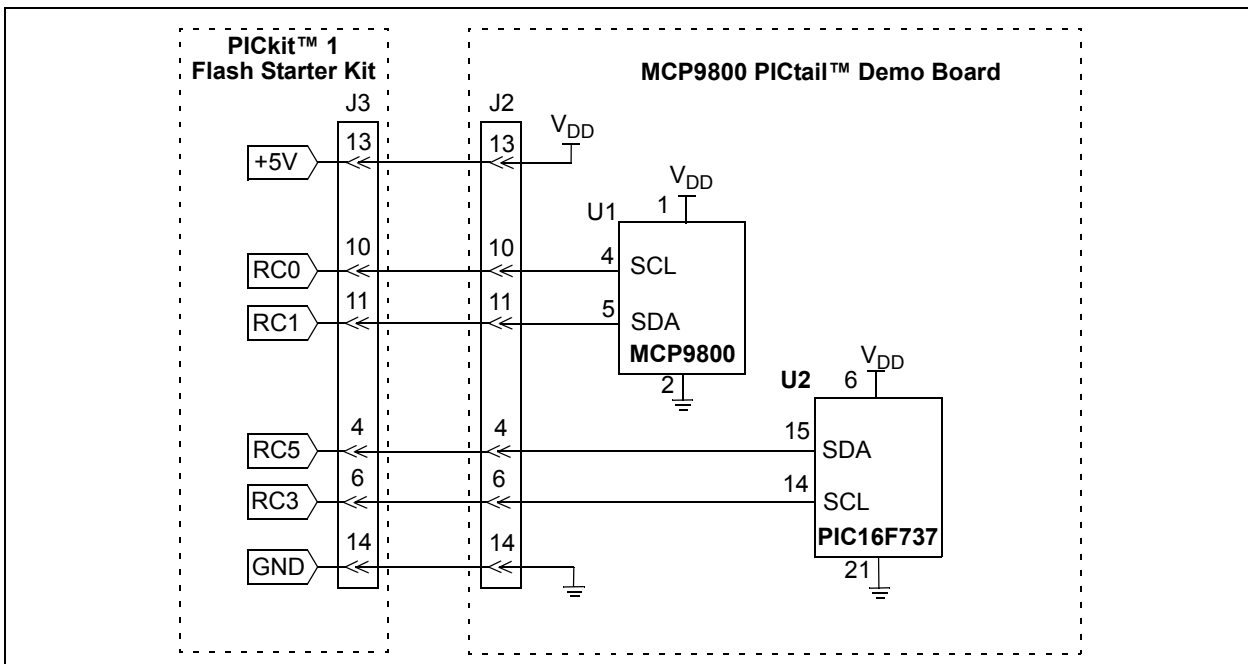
PICkit™ 1
Flash Starter Kit

MCP9800 PICtail™ Demo Board

J3

J2

13

13

$V_{DD}$

+5V

$V_{DD}$

U1

1

10

10

4

SCL

RC0

11

11

5

SDA

RC1

MCP9800

$V_{DD}$

2

U2

6

15

4

4

SDA

RC5

6

6

14

SCL

RC3

PIC16F737

14

14

GND

21